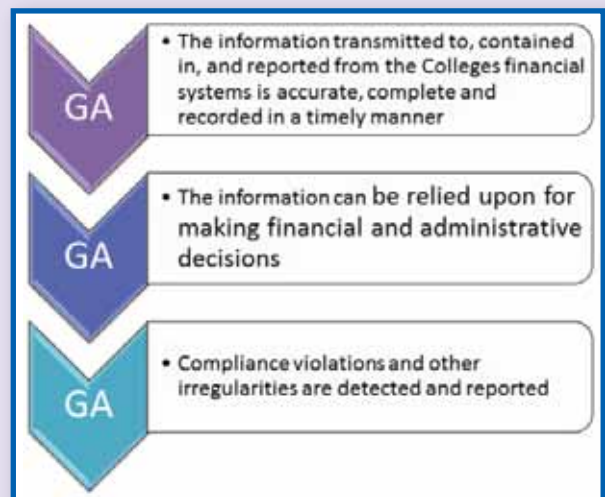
GA

• The information transmitted to, contained in, and reported from the Colleges financial systems is accurate, complete and recorded in a timely manner

GA

• The information can be relied upon for making financial and administrative decisions

GA

• Compliance violations and other irregularities are detected and reported